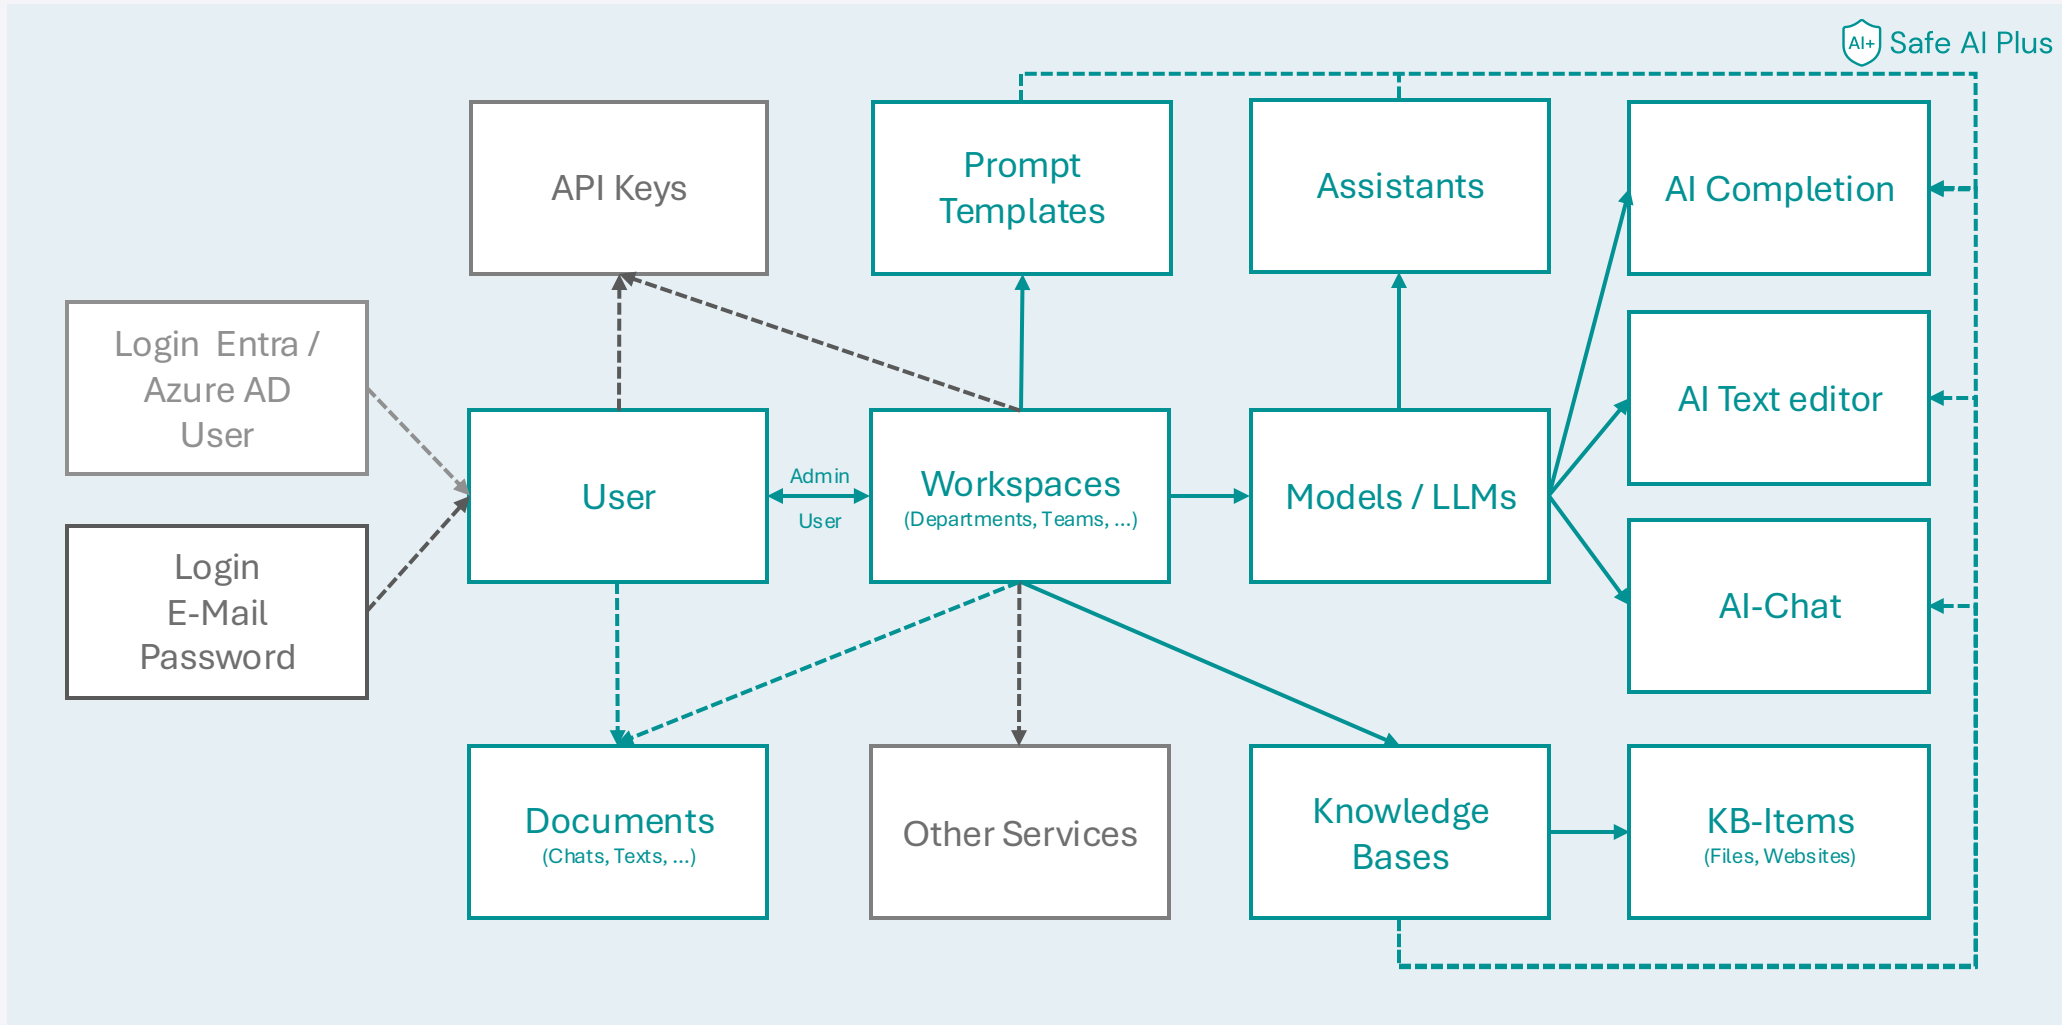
AI+ Safe AI Plus

API Keys

Prompt Templates

Assistants

AI Completion

Login Entra / Azure AD User

User

Admin

User

Workspaces
(Departments, Teams, ...)

Models / LLMs

AI Text editor

Login E-Mail Password

AI-Chat

Documents
(Chats, Texts, ...)

Other Services

Knowledge Bases

KB-Items
(Files, Websites)